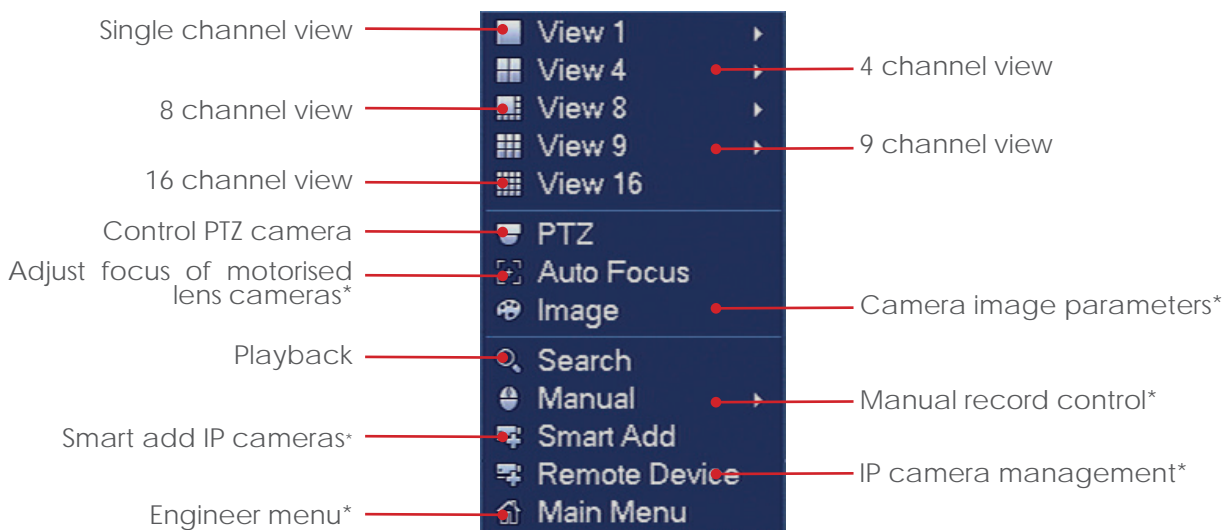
Single channel view
8 channel view
16 channel view
Control PTZ camera
Adjust focus of motorised lens cameras*
Playback
Smart add IP cameras*
Engineer menu*

View 1
View 4
View 8
View 9
View 16
PTZ
Auto Focus
Image
Search
Manual
Smart Add
Remote Device
Main Menu

4 channel view
9 channel view
Camera image parameters*
Manual record control*
IP camera management*